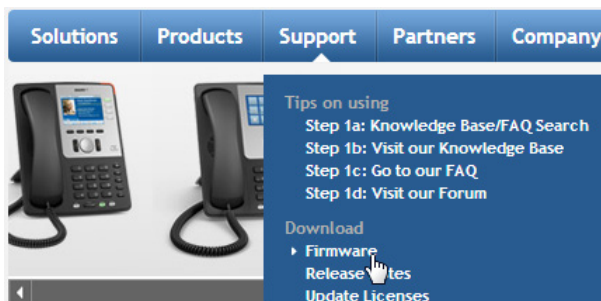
Solutions Products Support Partners Company

Tips on using
Step 1a: Knowledge Base/FAQ Search
Step 1b: Visit our Knowledge Base
Step 1c: Go to our FAQ
Step 1d: Visit our Forum

Download
Firmware
Release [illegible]tes
Update Licenses